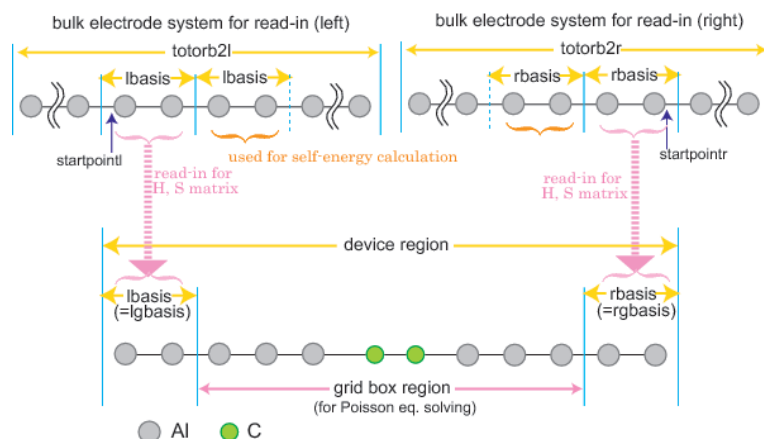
bulk electrode system for read-in (left)

totorb2l

lbasis

lbasis

startpointl

used for self-energy calculation

read-in for H, S matrix

bulk electrode system for read-in (right)

totorb2r

rbasis

rbasis

startpointr

read-in for H, S matrix

device region

lbasis (=lgbasis)

rbasis (=rgbasis)

grid box region (for Poisson eq. solving)

Al

C